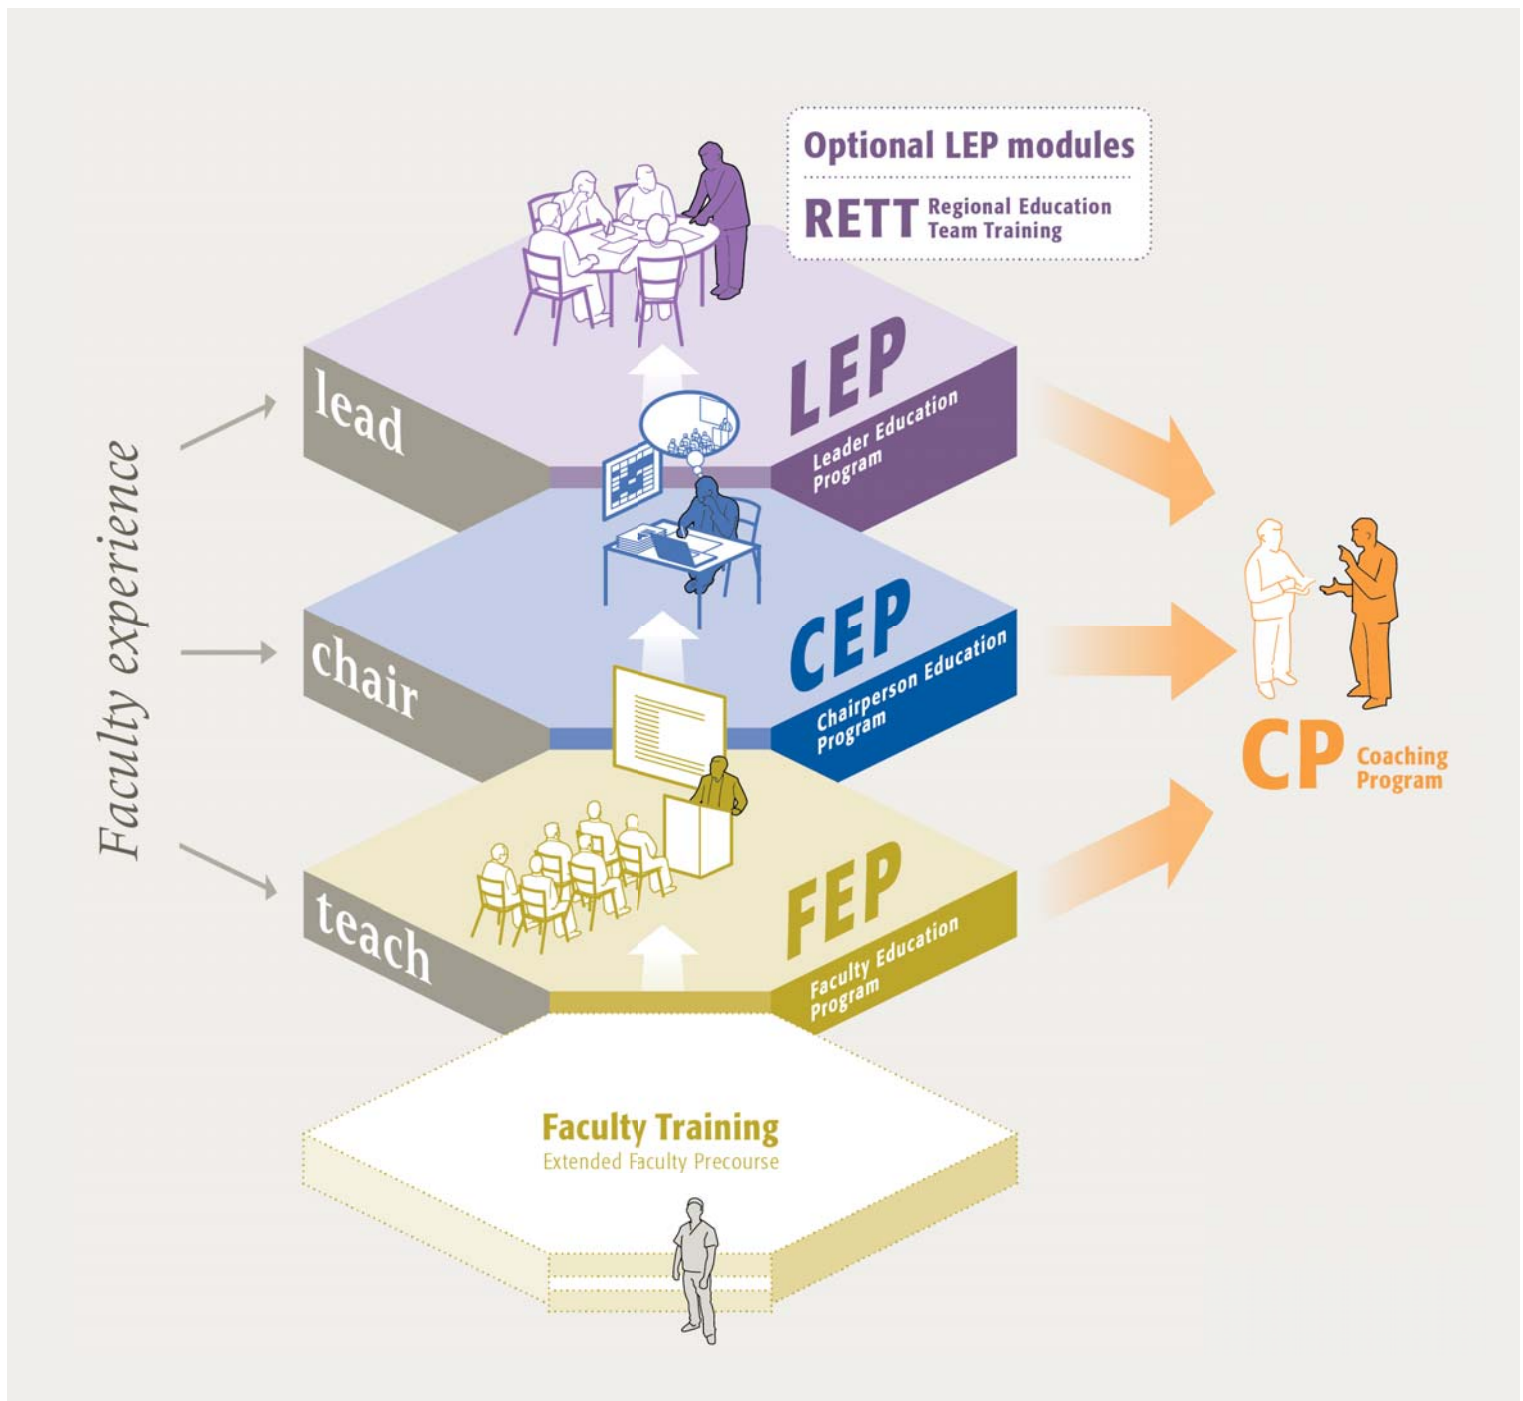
Optional LEP modules

RETT Regional Education Team Training

Faculty experience

lead

LEP Leader Education Program

chair

CEP Chairperson Education Program

teach

FEP Faculty Education Program

CP Coaching Program

Faculty Training
Extended Faculty Precourse